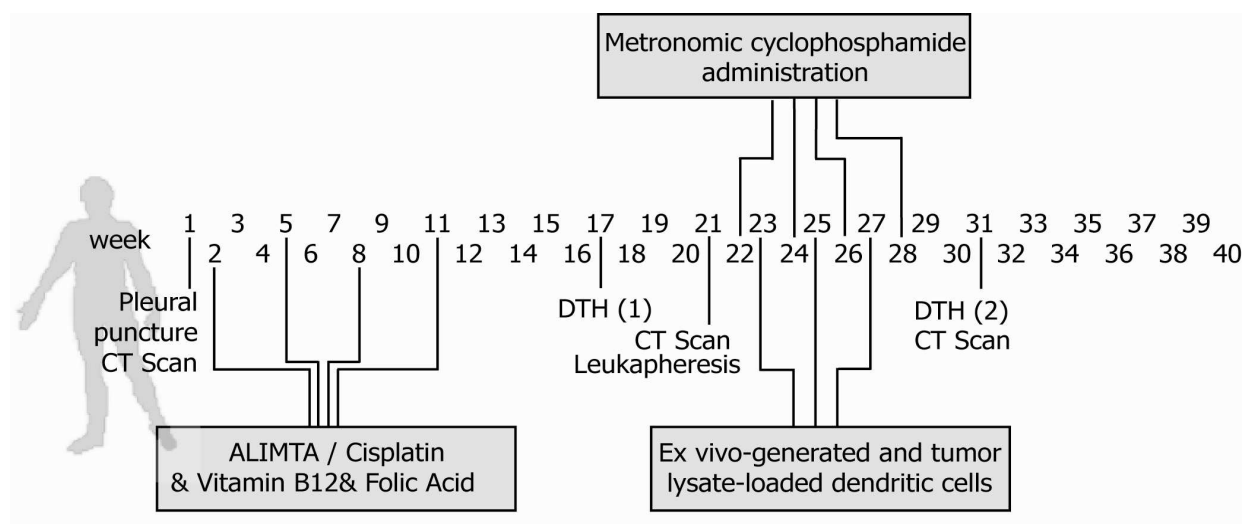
Metronomic cyclophosphamide administration

week 1 3 5 7 9 11 13 15 17 19 21 23 25 27 29 31 33 35 37 39
2 4 6 8 10 12 14 16 18 20 22 24 26 28 30 32 34 36 38 40

Pleural puncture CT Scan

DTH (1)

CT Scan Leukapheresis

DTH (2) CT Scan

ALIMTA / Cisplatin & Vitamin B12& Folic Acid

Ex vivo-generated and tumor lysate-loaded dendritic cells